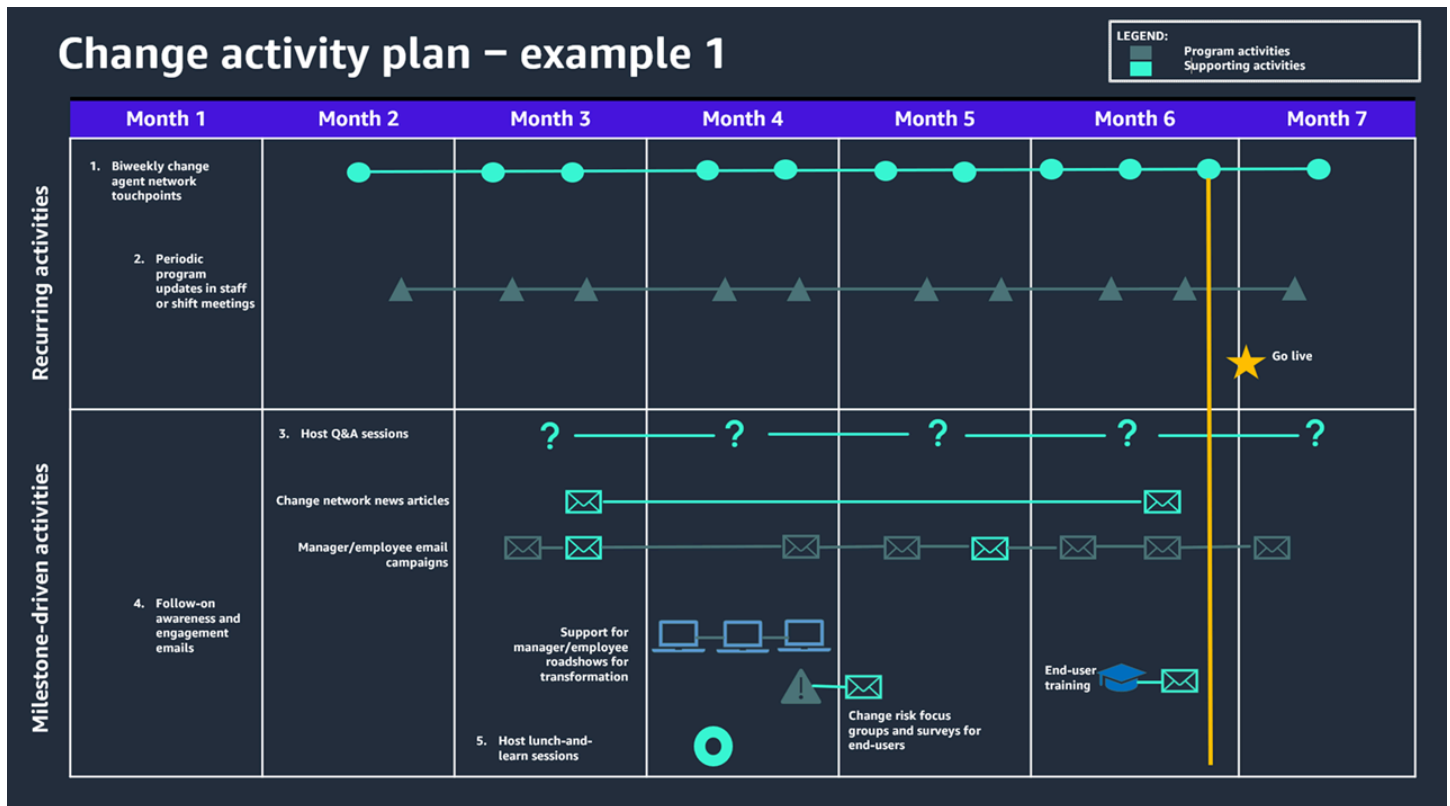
Change activity plan – example 1

LEGEND:
Program activities
Supporting activities

| Month 1 | Month 2 | Month 3 | Month 4 | Month 5 | Month 6 | Month 7 |
|---|---|---|---|---|---|---|

Recurring activities

1. Biweekly change agent network touchpoints

2. Periodic program updates in staff or shift meetings

Go live

Milestone-driven activities

3. Host Q&A sessions

Change network news articles

Manager/employee email campaigns

4. Follow-on awareness and engagement emails

Support for manager/employee roadshows for transformation

Change risk focus groups and surveys for end-users

End-user training

5. Host lunch-and-learn sessions